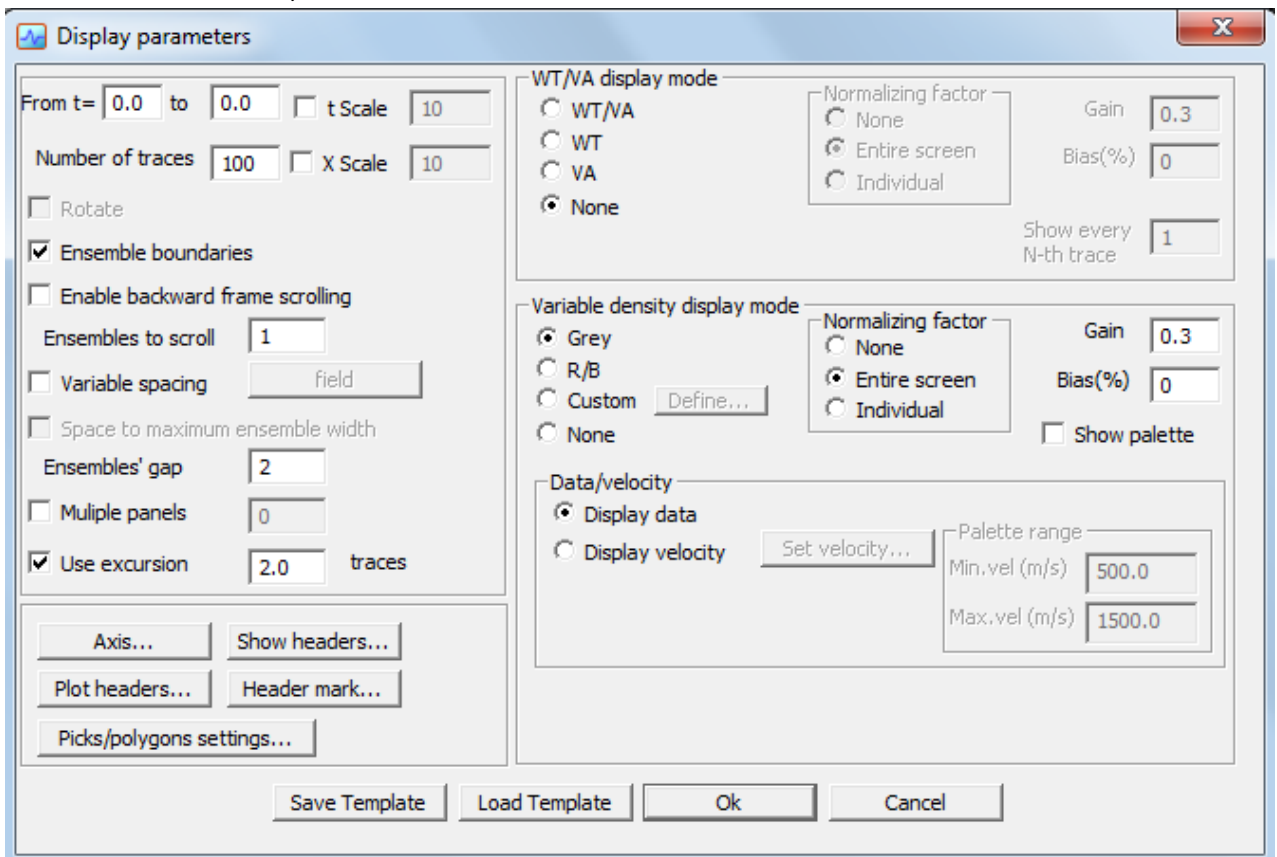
Display parameters

X

From t= 0.0 to 0.0 t Scale 10

Number of traces 100 X Scale 10

Rotate

Ensemble boundaries

Enable backward frame scrolling

Ensembles to scroll 1

Variable spacing field

Space to maximum ensemble width

Ensembles' gap 2

Muliple panels 0

Use excursion 2.0 traces

Axis... Show headers...

Plot headers... Header mark...

Picks/polygons settings...

WT/VA display mode

WT/VA
WT
VA
None

Normalizing factor
None
Entire screen
Individual

Gain 0.3

Bias(%) 0

Show every N-th trace 1

Variable density display mode

Grey
R/B
Custom Define...
None

Normalizing factor
None
Entire screen
Individual

Gain 0.3

Bias(%) 0

Show palette

Data/velocity

Display data
Display velocity Set velocity...

Palette range
Min.vel (m/s) 500.0
Max.vel (m/s) 1500.0

Save Template Load Template Ok Cancel